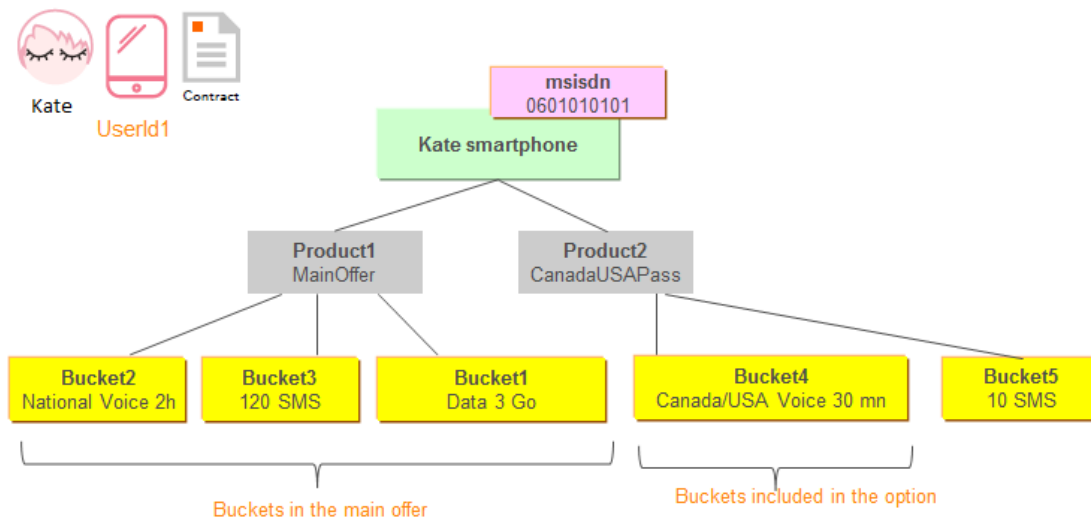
Kate

UserId1

Contract

msisdn
0601010101

Kate smartphone

Product1
MainOffer

Product2
CanadaUSAPass

Bucket2
National Voice 2h

Bucket3
120 SMS

Bucket1
Data 3 Go

Bucket4
Canada/USA Voice 30 mn

Bucket5
10 SMS

Buckets in the main offer

Buckets included in the option